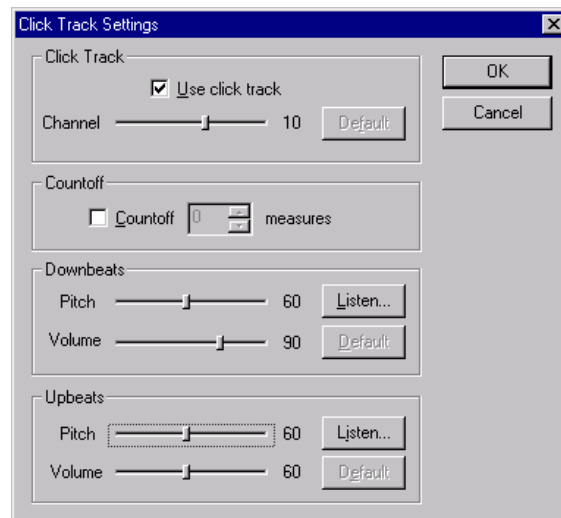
Click Track Settings

Click Track

Use click track

Channel 10 Default

OK

Cancel

Countoff

Countoff 0 measures

Downbeats

Pitch 60 Listen...

Volume 90 Default

Upbeats

Pitch 60 Listen...

Volume 60 Default